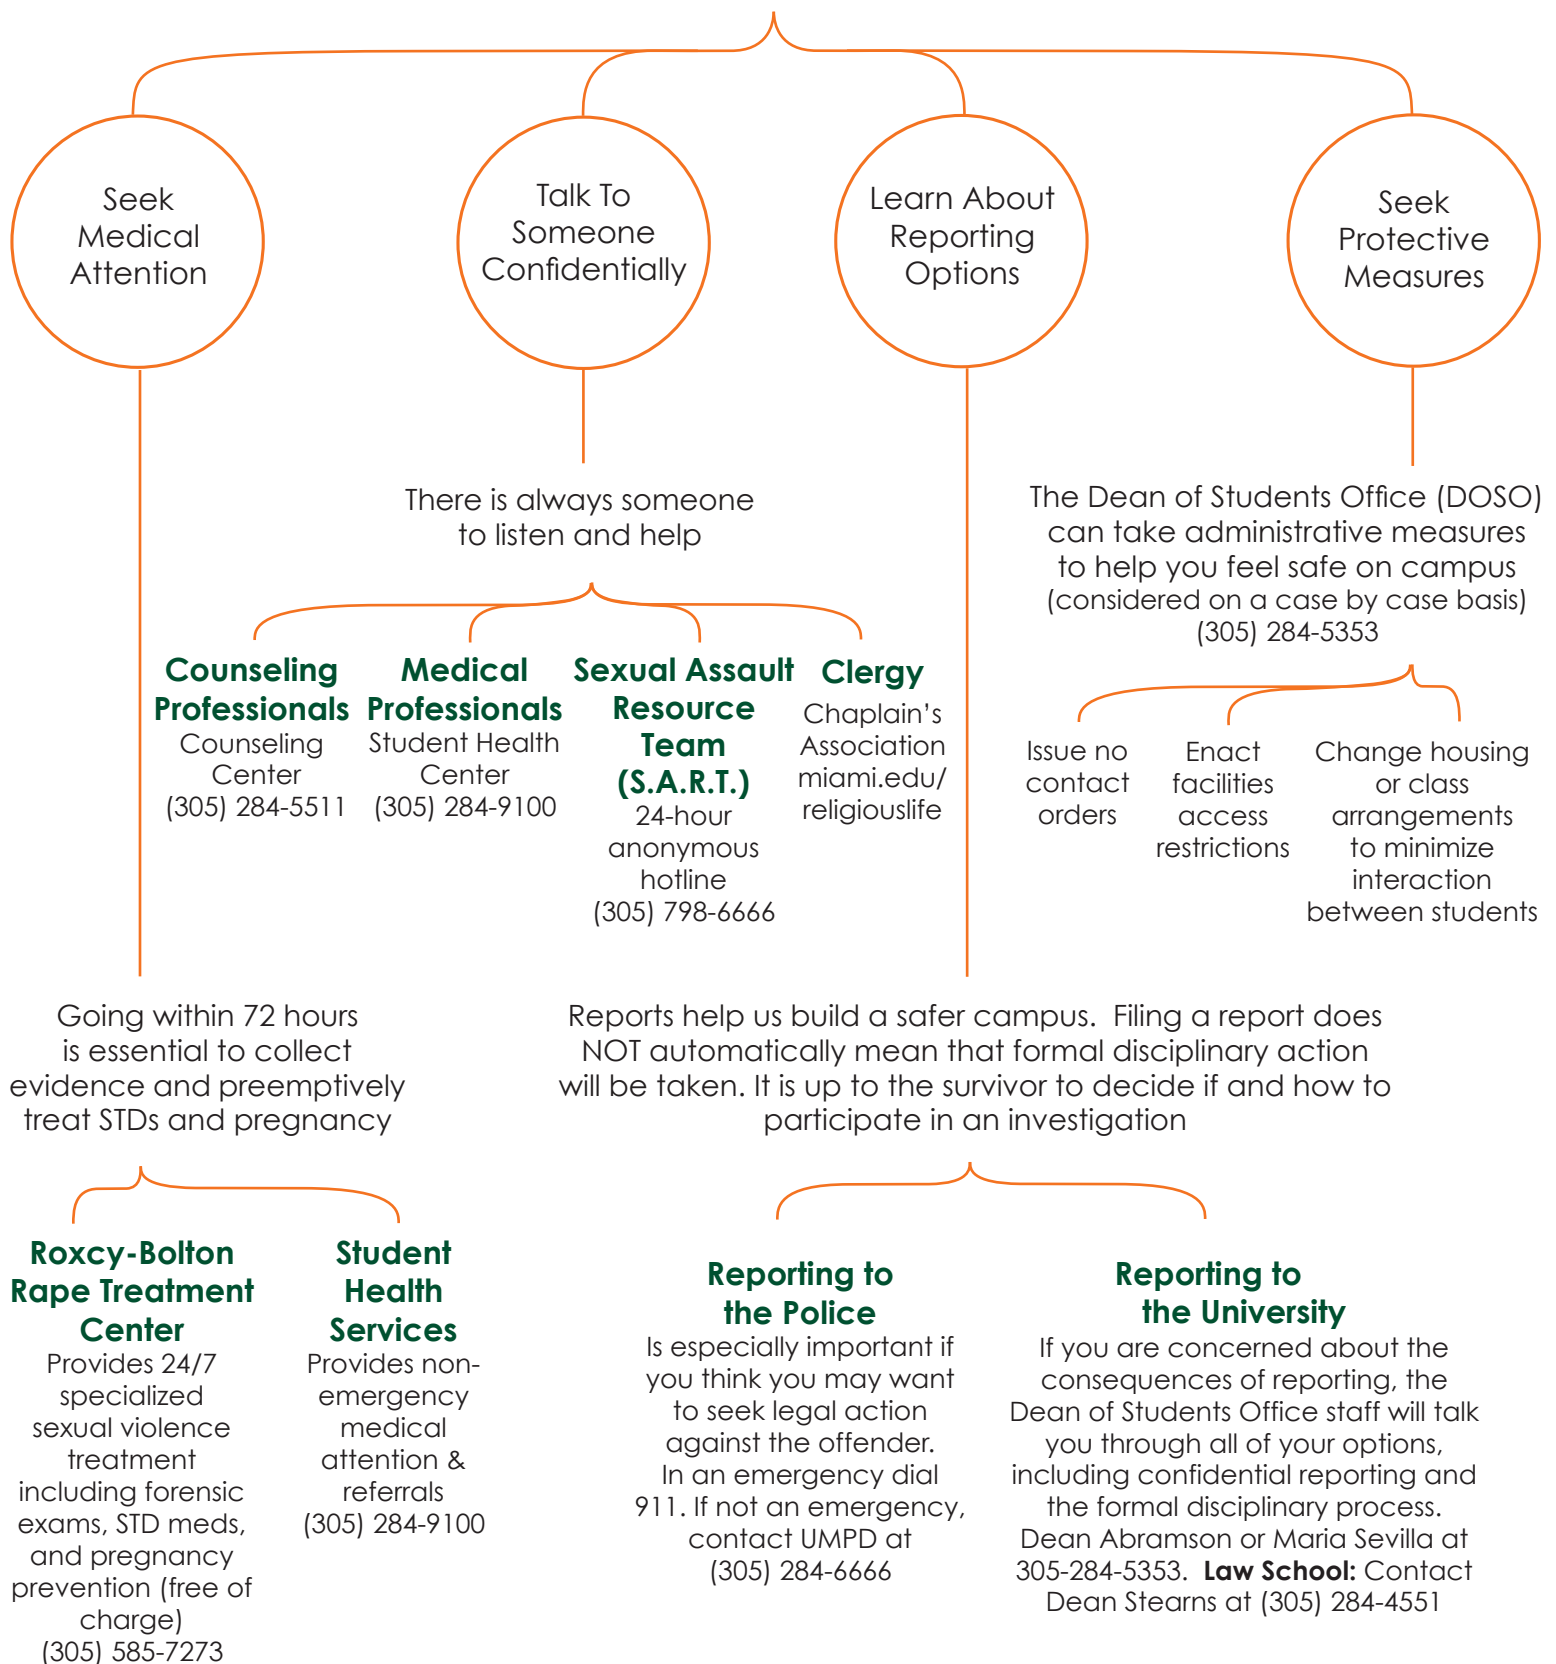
Seek Medical Attention

Talk To Someone Confidentially

Learn About Reporting Options

Seek Protective Measures

There is always someone to listen and help

**Counseling Professionals**
Counseling Center
(305) 284-5511

**Medical Professionals**
Student Health Center
(305) 284-9100

**Sexual Assault Resource Team (S.A.R.T.)**
24-hour anonymous hotline
(305) 798-6666

**Clergy**
Chaplain's Association
miami.edu/religiouslife

The Dean of Students Office (DOSO) can take administrative measures to help you feel safe on campus
(considered on a case by case basis)
(305) 284-5353

Issue no contact orders

Enact facilities access restrictions

Change housing or class arrangements to minimize interaction between students

Going within 72 hours is essential to collect evidence and preemptively treat STDs and pregnancy

**Roxcy-Bolton Rape Treatment Center**
Provides 24/7 specialized sexual violence treatment including forensic exams, STD meds, and pregnancy prevention (free of charge)
(305) 585-7273

**Student Health Services**
Provides non-emergency medical attention & referrals
(305) 284-9100

Reports help us build a safer campus. Filing a report does NOT automatically mean that formal disciplinary action will be taken. It is up to the survivor to decide if and how to participate in an investigation

**Reporting to the Police**
Is especially important if you think you may want to seek legal action against the offender. In an emergency dial 911. If not an emergency, contact UMPD at (305) 284-6666

**Reporting to the University**
If you are concerned about the consequences of reporting, the Dean of Students Office staff will talk you through all of your options, including confidential reporting and the formal disciplinary process. Dean Abramson or Maria Sevilla at 305-284-5353. **Law School:** Contact Dean Stearns at (305) 284-4551